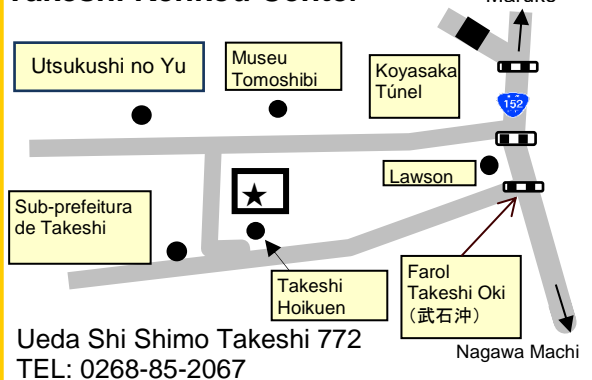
Takeshi Refined Center
Maruko
Utsukushi no Yu
Museu Tomoshibi
Koyasaka Túnel
152
Lawson
Sub-prefeitura de Takeshi
Takeshi Hoikuen
Farol Takeshi Oki （武石沖）
Ueda Shi Shimo Takeshi 772
TEL: 0268-85-2067
Nagawa Machi